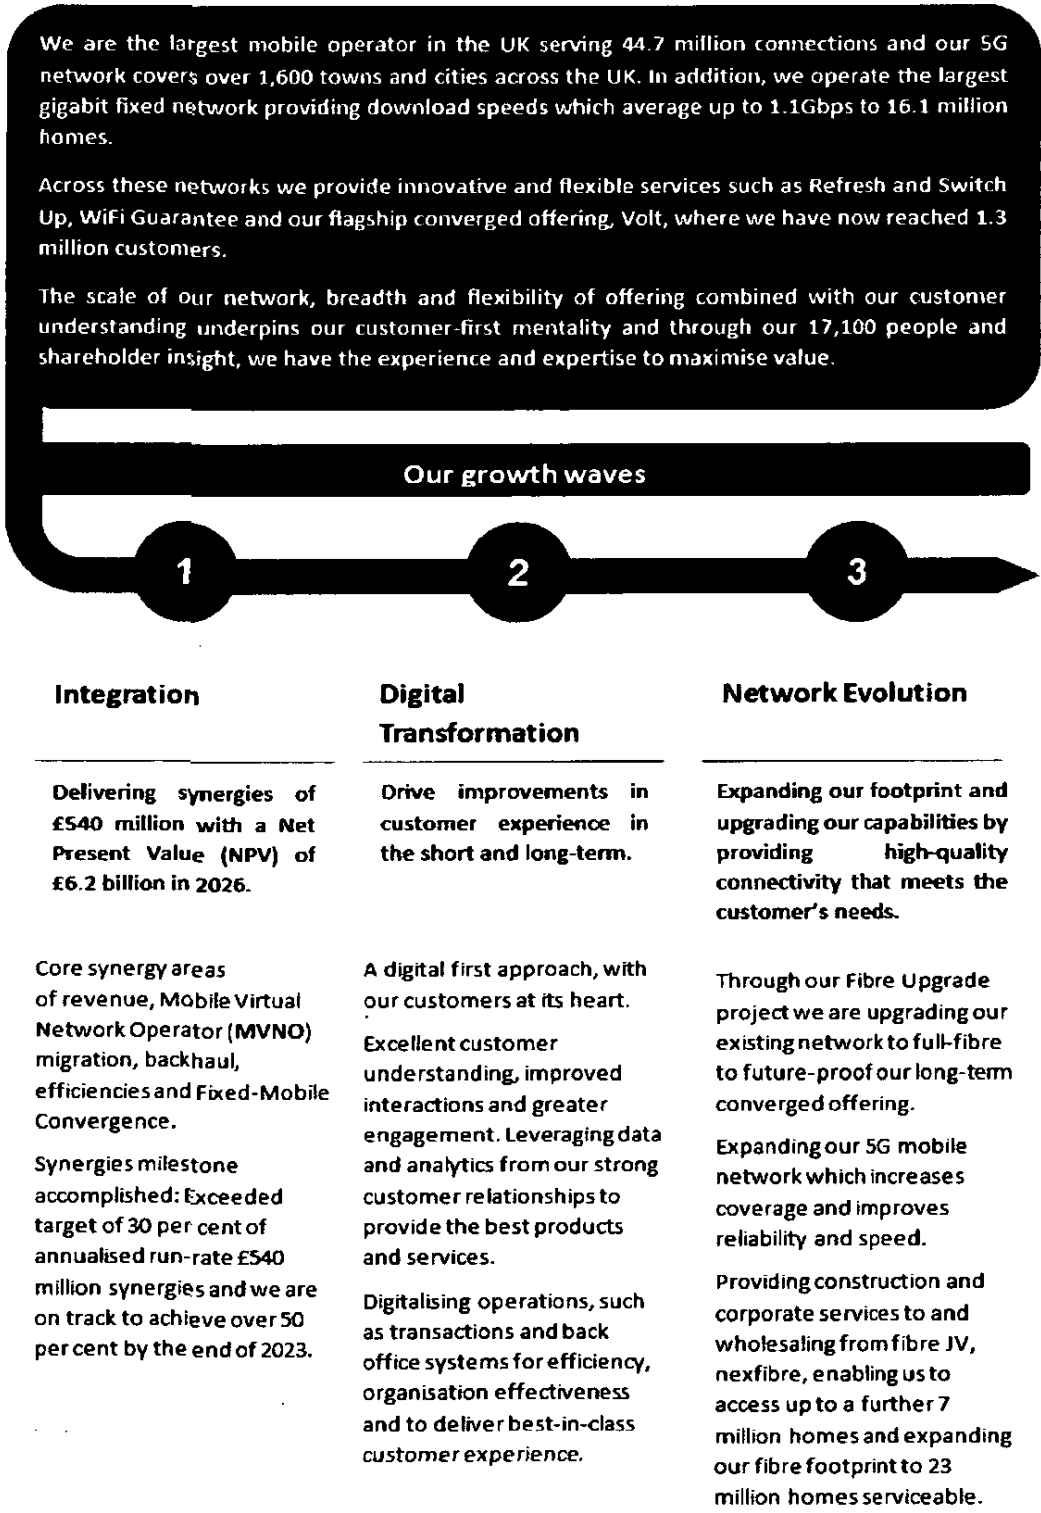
We are the largest mobile operator in the UK serving 44.7 million connections and our 5G network covers over 1,600 towns and cities across the UK. In addition, we operate the largest gigabit fixed network providing download speeds which average up to 1.1Gbps to 16.1 million homes.

Across these networks we provide innovative and flexible services such as Refresh and Switch Up, WiFi Guarantee and our flagship converged offering, Volt, where we have now reached 1.3 million customers.

The scale of our network, breadth and flexibility of offering combined with our customer understanding underpins our customer-first mentality and through our 17,100 people and shareholder insight, we have the experience and expertise to maximise value.

Our growth waves

1

2

3

Integration

Delivering synergies of £540 million with a Net Present Value (NPV) of £6.2 billion in 2026.

Core synergy areas of revenue, Mobile Virtual Network Operator (MVNO) migration, backhaul, efficiencies and Fixed-Mobile Convergence.

Synergies milestone accomplished: Exceeded target of 30 per cent of annualised run-rate £540 million synergies and we are on track to achieve over 50 per cent by the end of 2023.

Digital Transformation

Drive improvements in customer experience in the short and long-term.

A digital first approach, with our customers at its heart.

Excellent customer understanding, improved interactions and greater engagement. Leveraging data and analytics from our strong customer relationships to provide the best products and services.

Digitalising operations, such as transactions and back office systems for efficiency, organisation effectiveness and to deliver best-in-class customer experience.

Network Evolution

Expanding our footprint and upgrading our capabilities by providing high-quality connectivity that meets the customer's needs.

Through our Fibre Upgrade project we are upgrading our existing network to full-fibre to future-proof our long-term converged offering.

Expanding our 5G mobile network which increases coverage and improves reliability and speed.

Providing construction and corporate services to and wholesaling from fibre JV, nexfibre, enabling us to access up to a further 7 million homes and expanding our fibre footprint to 23 million homes serviceable.